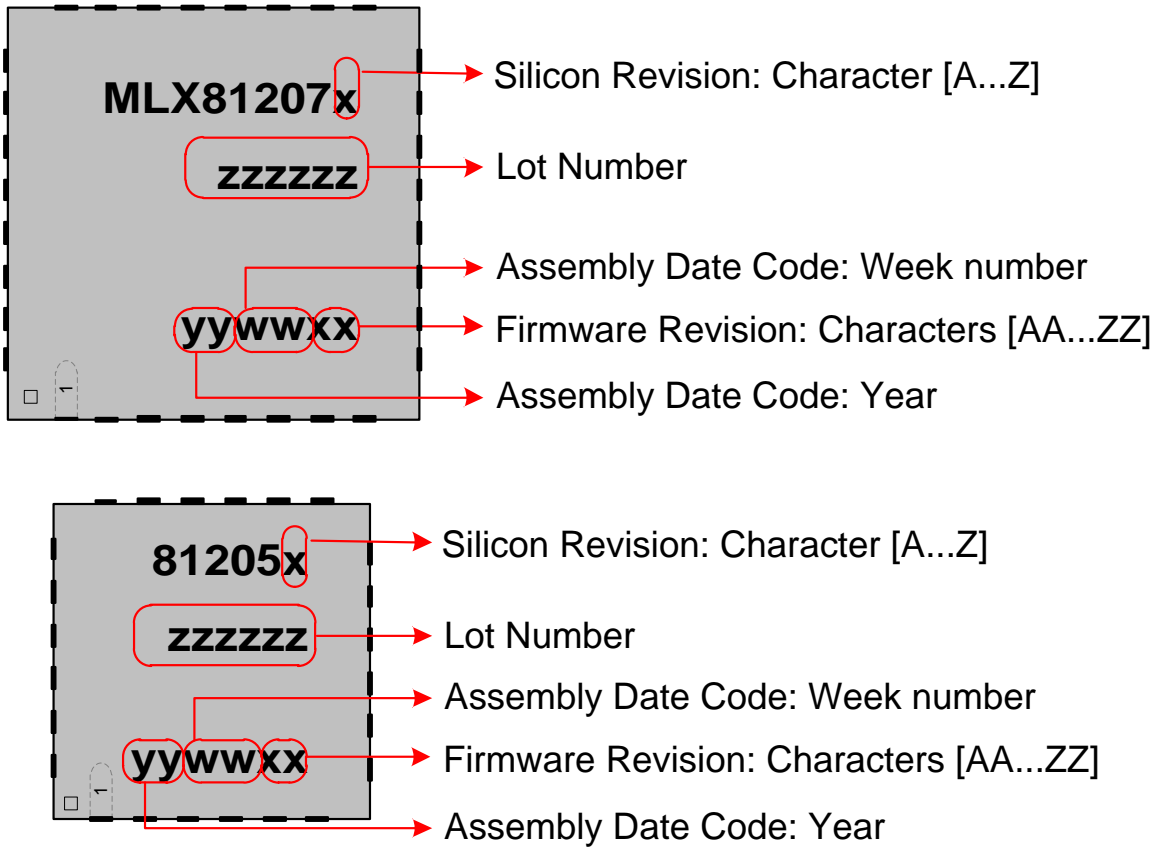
MLX81207x
Silicon Revision: Character [A...Z]
zzzzzz
Lot Number
Assembly Date Code: Week number
yywwxx
Firmware Revision: Characters [AA...ZZ]
1
Assembly Date Code: Year

81205x
Silicon Revision: Character [A...Z]
zzzzzz
Lot Number
Assembly Date Code: Week number
yywwxx
Firmware Revision: Characters [AA...ZZ]
1
Assembly Date Code: Year